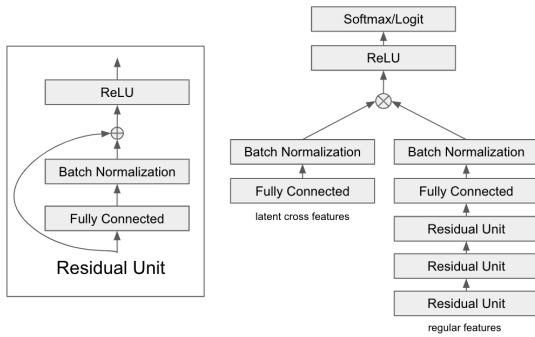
ReLU

$\oplus$

Batch Normalization

Fully Connected

Residual Unit

Softmax/Logit

ReLU

$\otimes$

Batch Normalization

Fully Connected

latent cross features

Batch Normalization

Fully Connected

Residual Unit

Residual Unit

Residual Unit

regular features